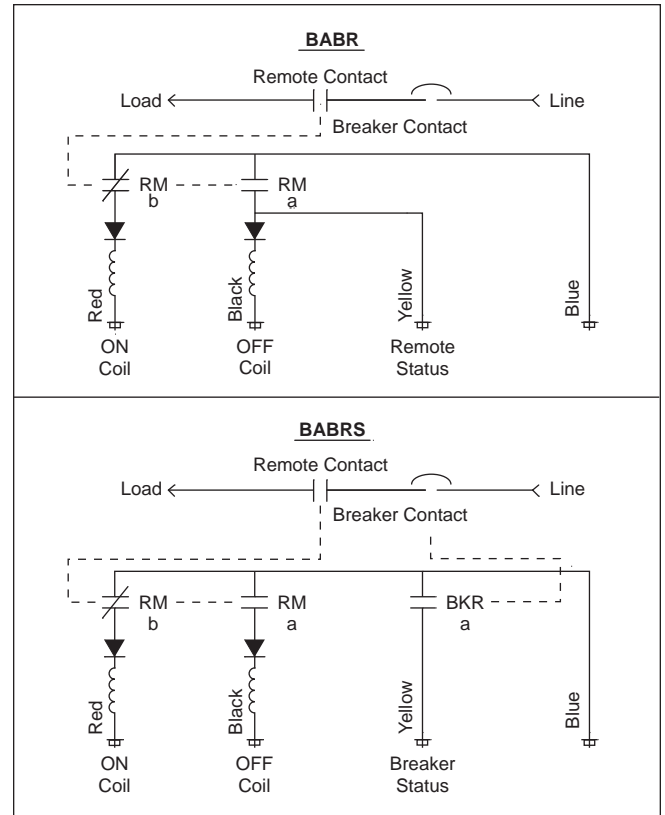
BABR

Remote Contact

Load

Line

Breaker Contact

RM
b

RM
a

Red

Black

Yellow

Blue

ON
Coil

OFF
Coil

Remote
Status

BABRS

Remote Contact

Load

Line

Breaker Contact

RM
b

RM
a

BKR
a

Red

Black

Yellow

Blue

ON
Coil

OFF
Coil

Breaker
Status